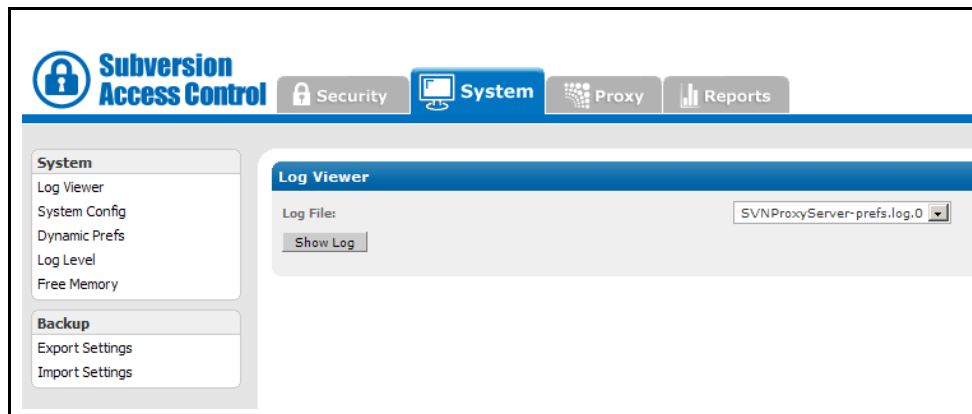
Subversion Access Control

Security

System

Proxy

Reports

System
Log Viewer
System Config
Dynamic Prefs
Log Level
Free Memory

Backup
Export Settings
Import Settings

Log Viewer

Log File:

SVNProxyServer-prefs.log.0

Show Log